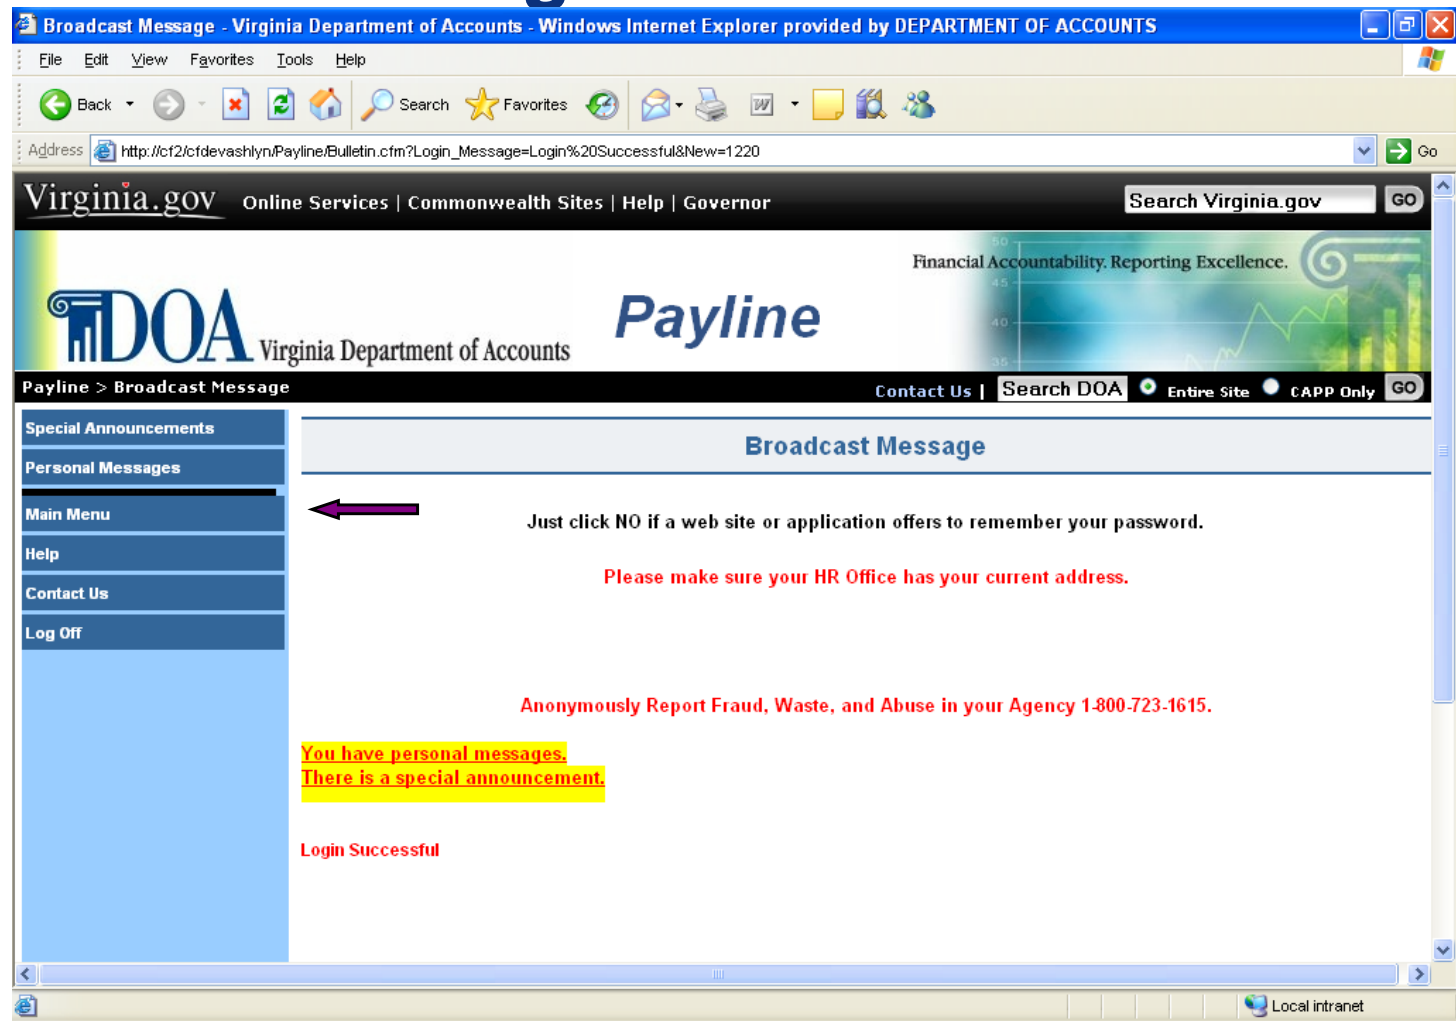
Broadcast Message - Virginia Department of Accounts - Windows Internet Explorer provided by DEPARTMENT OF ACCOUNTS

File Edit View Favorites Tools Help

Back Search Favorites

Address http://cf2/cfdevashlyn/Payline/Bulletin.cfm?Login_Message=Login%20Successful&New=1220 Go

Virginia.gov Online Services | Commonwealth Sites | Help | Governor Search Virginia.gov GO

DOA Virginia Department of Accounts Payline Financial Accountability. Reporting Excellence.

Payline > Broadcast Message Contact Us | Search DOA Entire Site CAPP Only GO

Special Announcements
Personal Messages
Main Menu
Help
Contact Us
Log Off

Broadcast Message

Just click NO if a web site or application offers to remember your password.

Please make sure your HR Office has your current address.

Anonymously Report Fraud, Waste, and Abuse in your Agency 1-800-723-1615.

You have personal messages.
There is a special announcement.

Login Successful

Local intranet